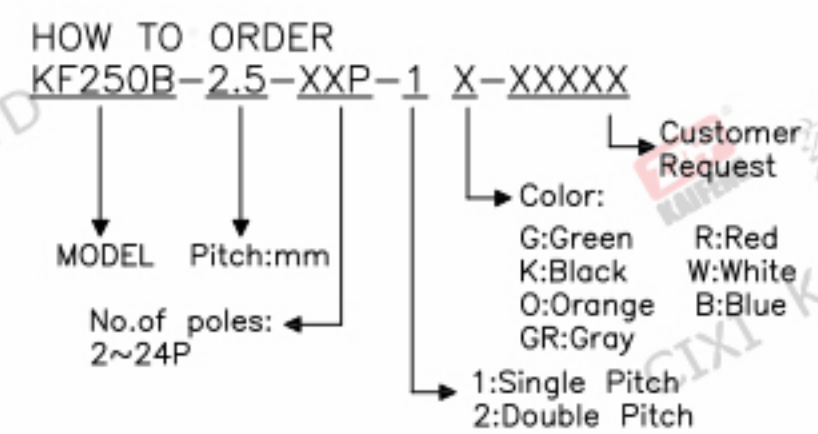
HOW TO ORDER
KF250B-2.5-XXP-1 X-XXXXX

Customer Request

Color:

G:Green R:Red
K:Black W:White
O:Orange B:Blue
GR:Gray

MODEL Pitch:mm

No.of poles:
2~24P

1:Single Pitch
2:Double Pitch

CIXI K
KAIFENG